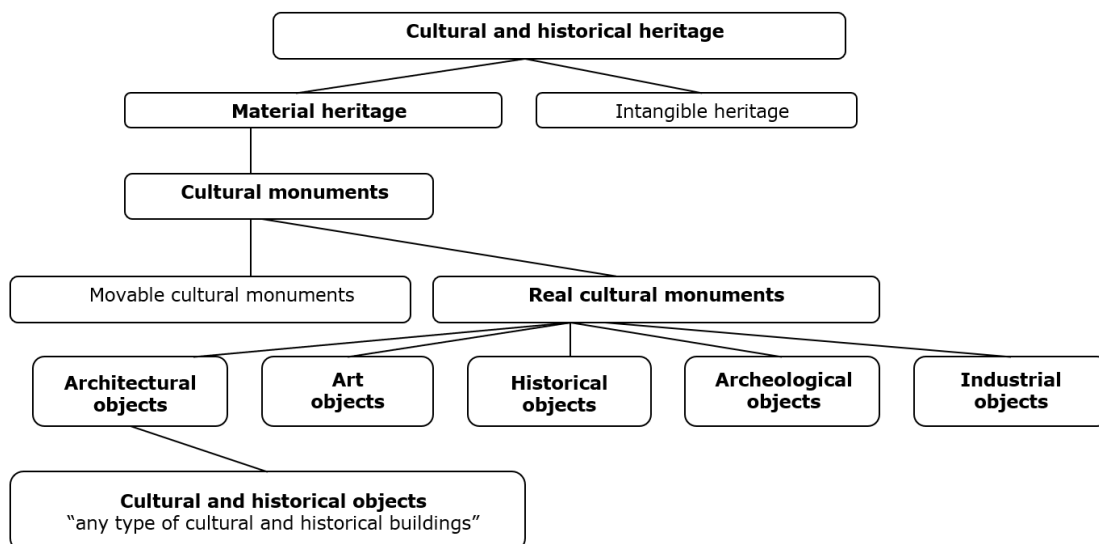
Cultural and historical heritage

Material heritage

Intangible heritage

Cultural monuments

Movable cultural monuments

Real cultural monuments

Architectural objects

Art objects

Historical objects

Archeological objects

Industrial objects

Cultural and historical objects
“any type of cultural and historical buildings”